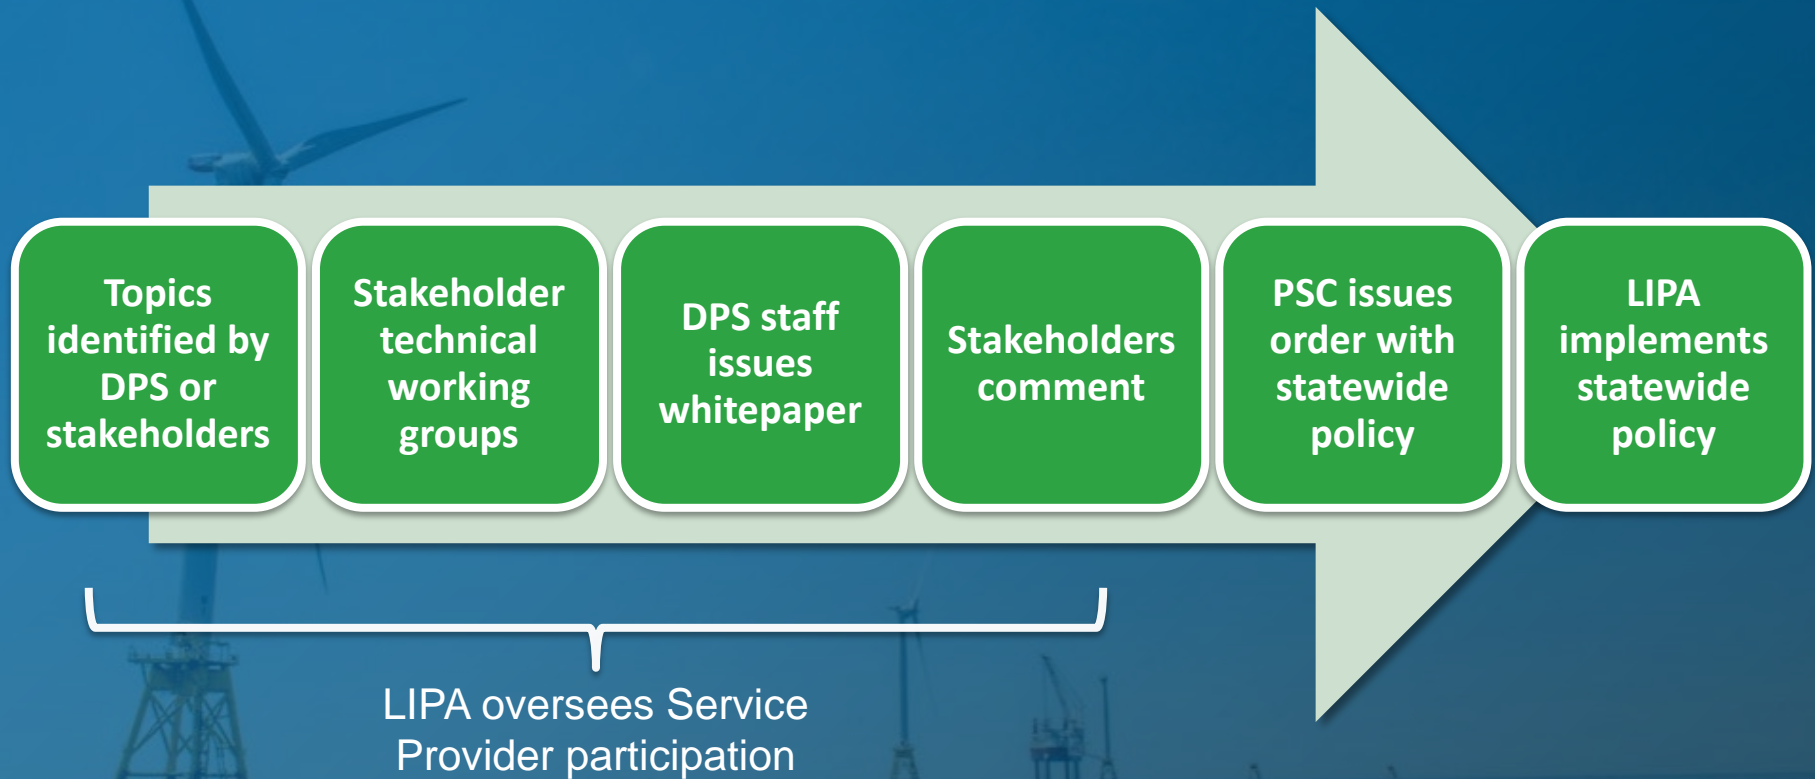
Topics identified by DPS or stakeholders

Stakeholder technical working groups

DPS staff issues whitepaper

Stakeholders comment

PSC issues order with statewide policy

LIPA implements statewide policy

LIPA oversees Service Provider participation